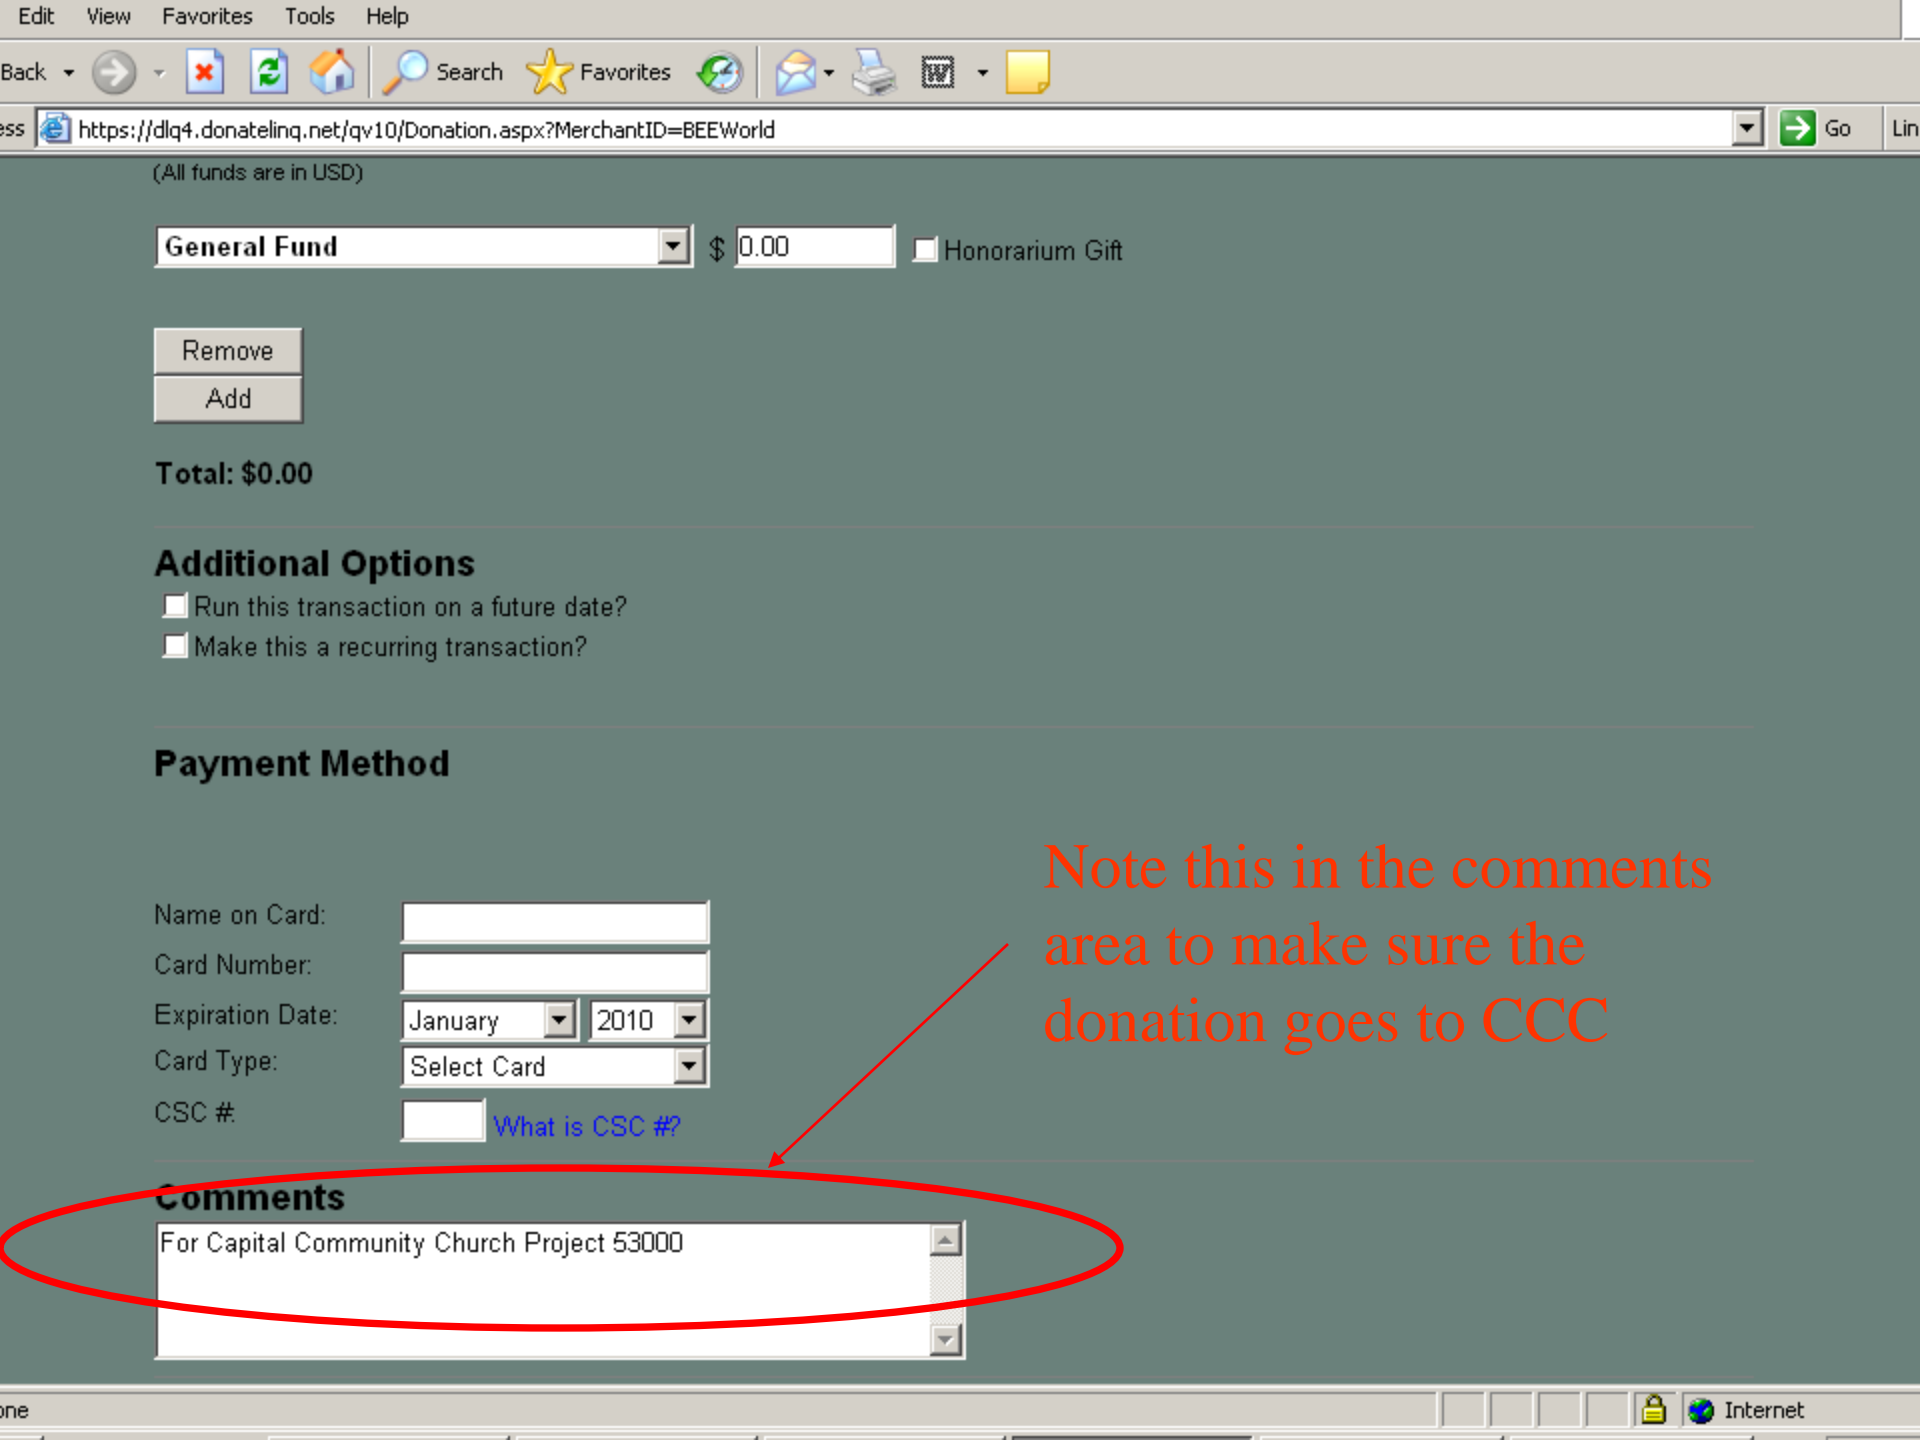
Edit View Favorites Tools Help

Back Search Favorites

ess https://dlq4.donatelinq.net/qv10/Donation.aspx?MerchantID=BEEWorld Go Lin

(All funds are in USD)

General Fund $ 0.00 Honorarium Gift

Remove

Add

Total: $0.00

Additional Options

Run this transaction on a future date?

Make this a recurring transaction?

Payment Method

Note this in the comments area to make sure the donation goes to CCC

Name on Card:

Card Number:

Expiration Date: January 2010

Card Type: Select Card

CSC #: What is CSC #?

Comments

For Capital Community Church Project 53000

one Internet